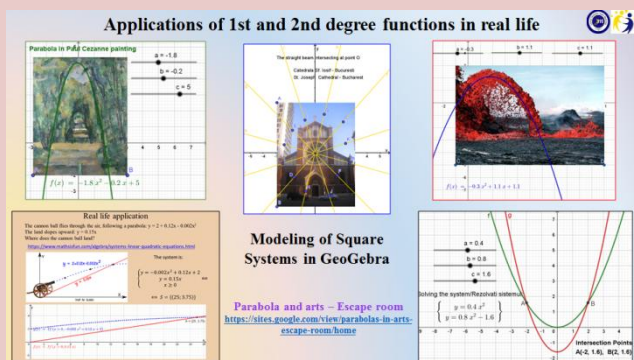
Applications of 1st and 2nd degree functions in real life

Parabola in Paul Cezanne painting

a = -1.8

b = -0.2

c = 5

$f(x) = -1.8x^2 - 0.2x + 5$

The straight beam intersecting at point O

Catedrala Sf. Iosif - Bucuresti

St. Joseph Cathedral - Bucharest

a = -0.3

b = 1.1

c = 1.1

$f(x) = -0.3x^2 + 1.1x + 1.1$

Real life application

The cannon ball flies through the air, following a parabola: $y = 2 + 0.12x - 0.002x^2$

The land slopes upward: $y = 0.15x$

Where does the cannon ball land?

https://www.mathsisfun.com/algebra/systems-linear-quadratic-equations.html

The system is:

$\begin{cases} y = -0.002x^2 + 0.12x + 2 \\ y = 0.15x \\ x \geq 0 \end{cases}$

$\Rightarrow S = \{(25; 3.75)\}$

Modeling of Square Systems in GeoGebra

Parabola and arts – Escape room

https://sites.google.com/view/parabolas-in-arts-escape-room/home

a = 0.4

b = 0.8

c = 1.6

Solving the system/Rezolvati sistemul:

$\begin{cases} y = 0.4x^2 \\ y = 0.8x^2 - 1.6 \end{cases}$

Intersection Points

A(-2, 1.6), B(2, 1.6)